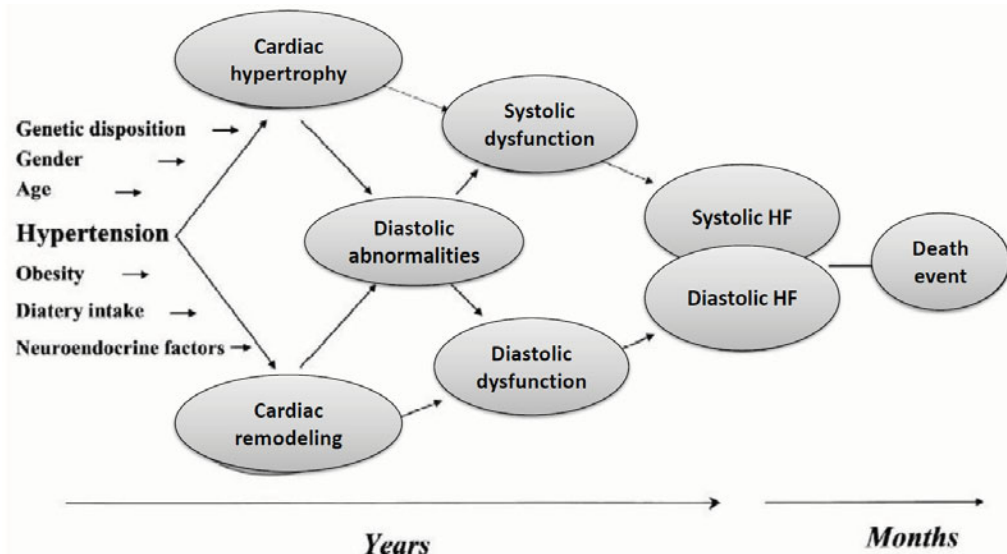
Cardiac hypertrophy

Genetic disposition
Gender
Age
Hypertension
Obesity
Diatery intake
Neuroendocrine factors

Systolic dysfunction

Diastolic abnormalities

Systolic HF

Diastolic HF

Death event

Diastolic dysfunction

Cardiac remodeling

Years

Months